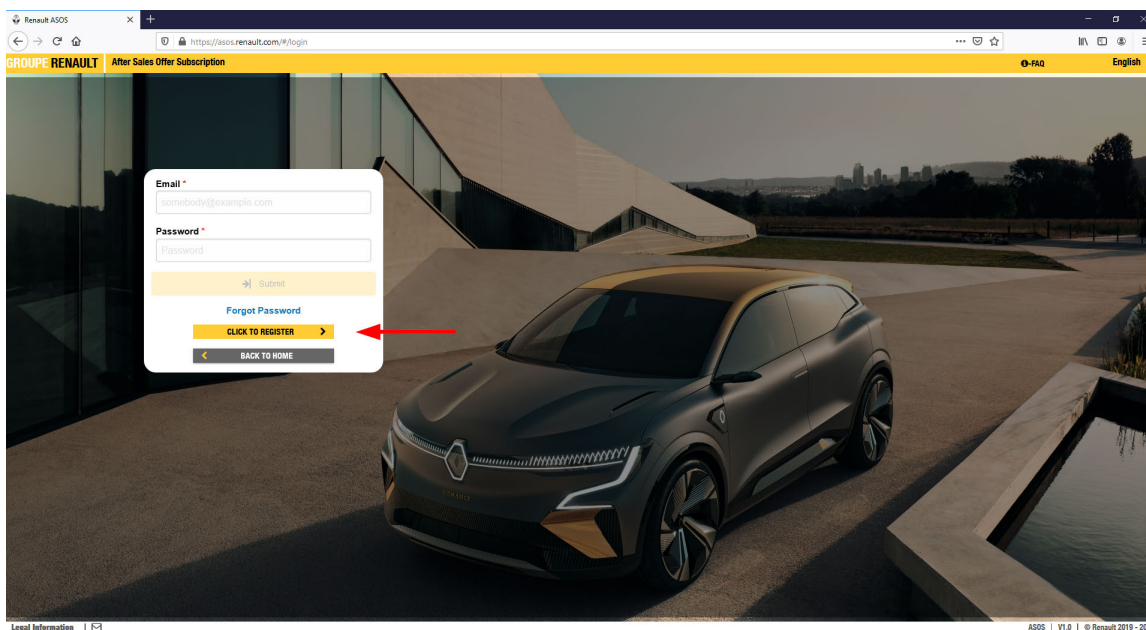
Renault ASOS

https://asos.renault.com/#/login

GROUPE RENAULT After Sales Offer Subscription

FAQ

English

Email *

somebody@example.com

Password *

Password

Submit

Forgot Password

CLICK TO REGISTER

BACK TO HOME

Legal Information

ASOS | V1.0 | © Renault 2019 - 20